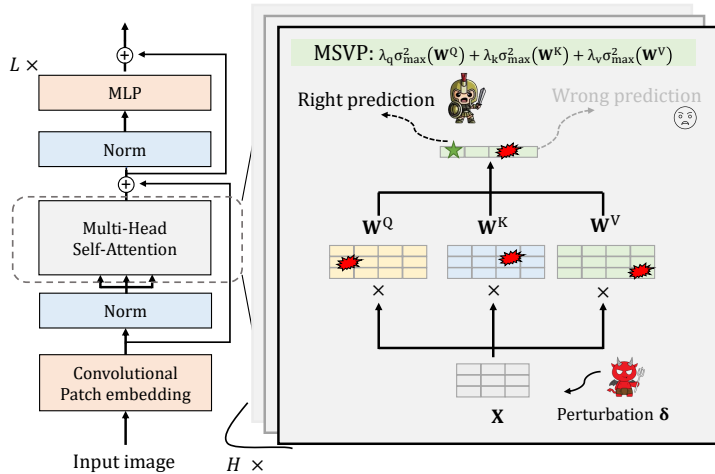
$L$ ×

MLP

Norm

Multi-Head Self-Attention

Norm

Convolutional Patch embedding

Input image

$H$ ×

MSVP: $\lambda_q\sigma^2_{max}(\mathbf{W}^Q) + \lambda_k\sigma^2_{max}(\mathbf{W}^K) + \lambda_v\sigma^2_{max}(\mathbf{W}^V)$

Right prediction

Wrong prediction

$\mathbf{W}^Q$

$\mathbf{W}^K$

$\mathbf{W}^V$

×

×

×

$\mathbf{X}$

Perturbation $\boldsymbol{\delta}$